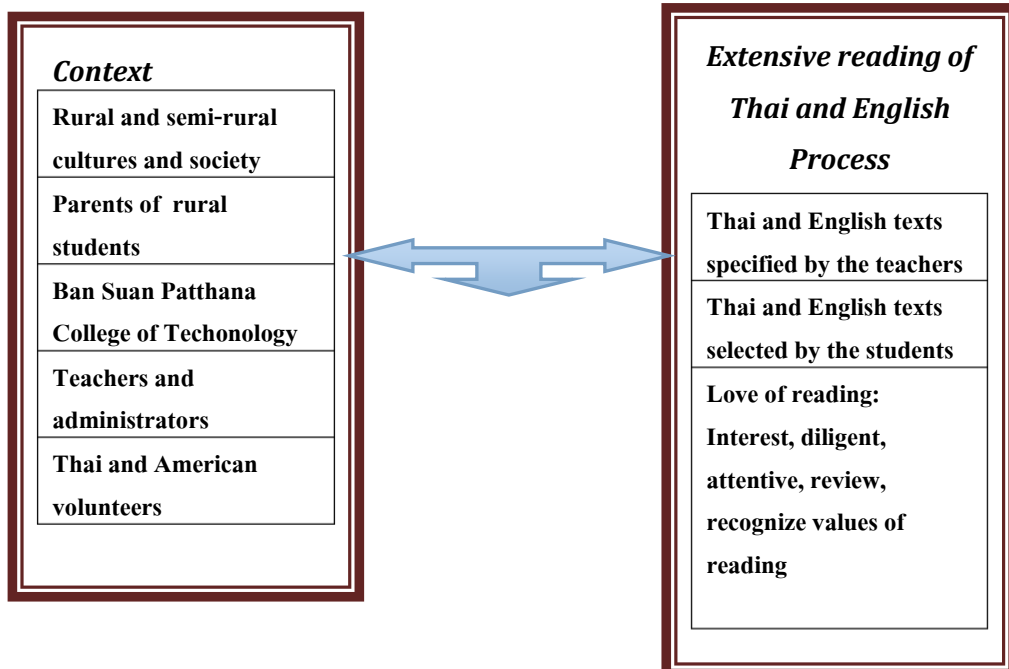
Context

Rural and semi-rural cultures and society

Parents of rural students

Ban Suan Patthana College of Techonology

Teachers and administrators

Thai and American volunteers

Extensive reading of Thai and English Process

Thai and English texts specified by the teachers

Thai and English texts selected by the students

Love of reading: Interest, diligent, attentive, review, recognize values of reading